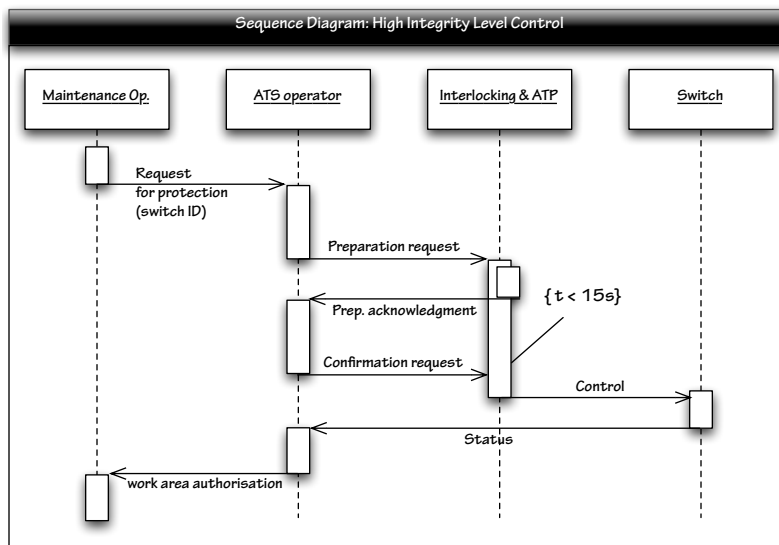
Sequence Diagram: High Integrity Level Control

Maintenance Op.

ATS operator

Interlocking & ATP

Switch

Request for protection (switch ID)

Preparation request

{ t < 15s}

Prep. acknowledgment

Confirmation request

Control

Status

work area authorisation